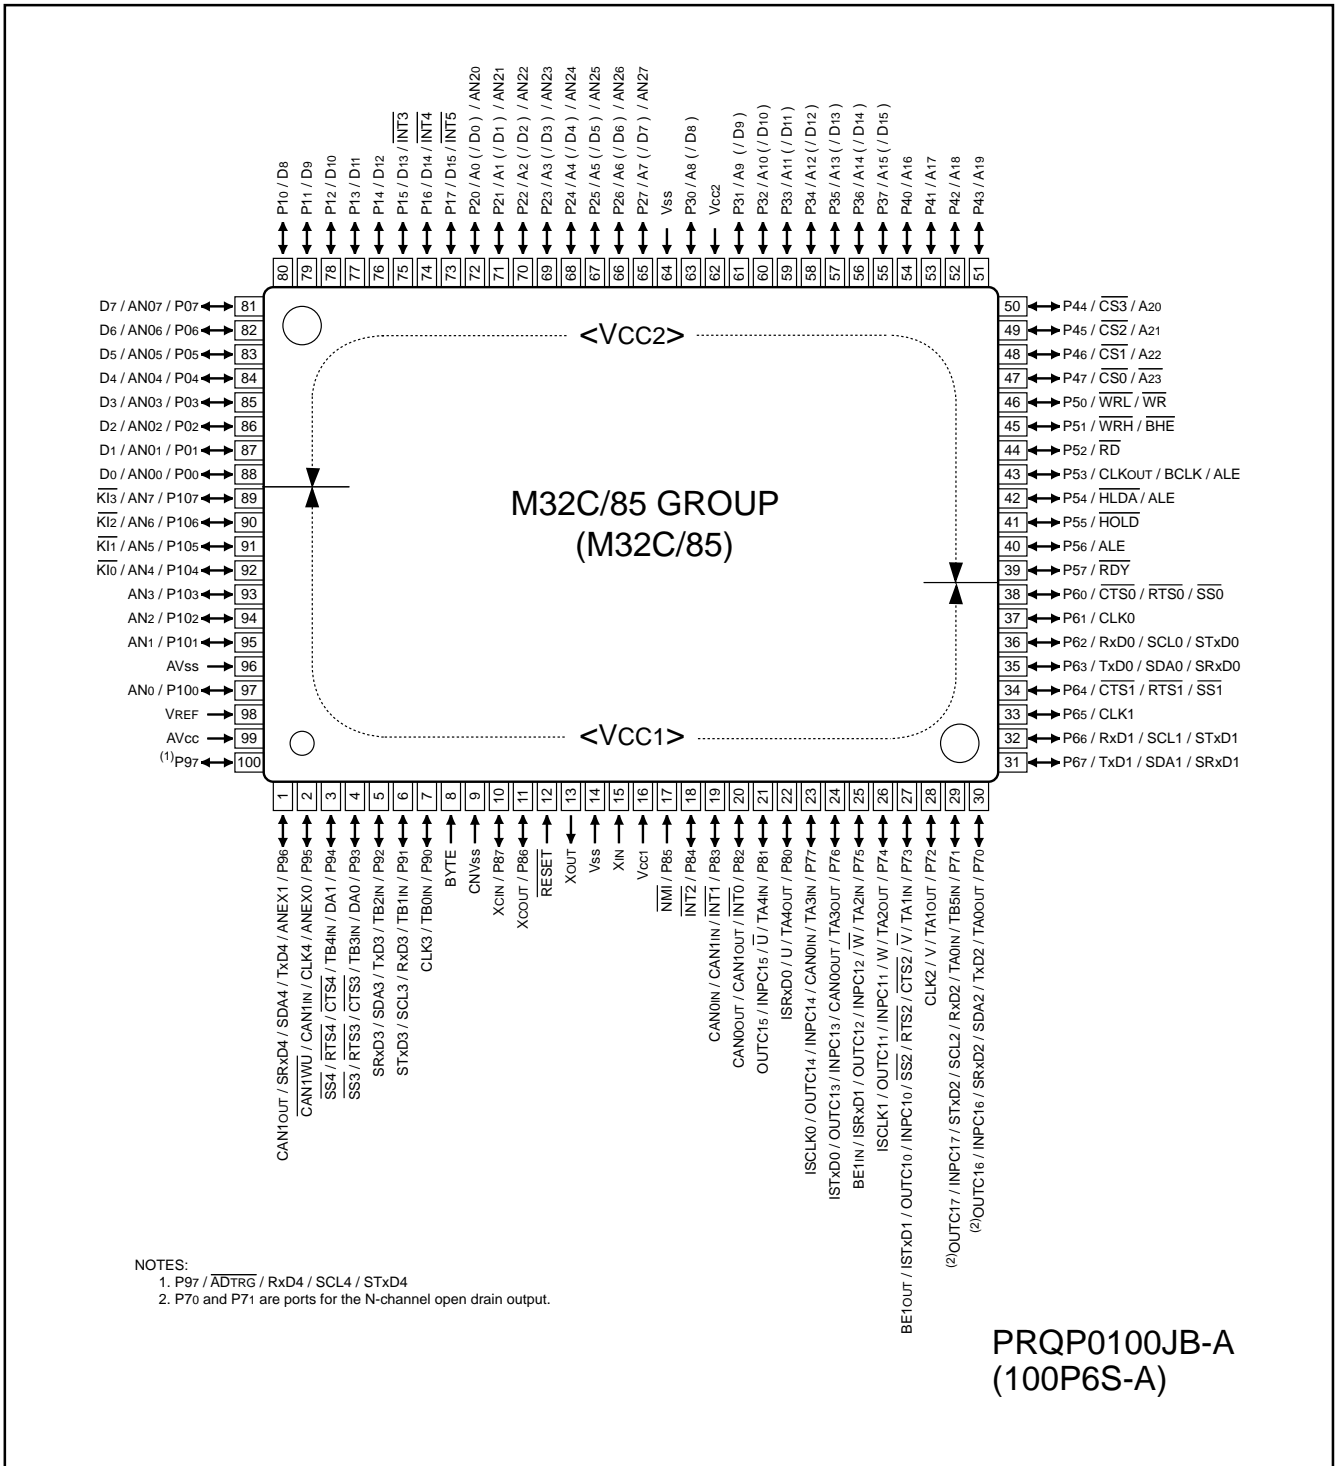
P10 / D8
P11 / D9
P12 / D10
P13 / D11
P14 / D12
P15 / D13 / $\overline{INT3}$
P16 / D14 / $\overline{INT4}$
P17 / D15 / $\overline{INT5}$
P20 / A0 ( / D0 ) / AN20
P21 / A1 ( / D1 ) / AN21
P22 / A2 ( / D2 ) / AN22
P23 / A3 ( / D3 ) / AN23
P24 / A4 ( / D4 ) / AN24
P25 / A5 ( / D5 ) / AN25
P26 / A6 ( / D6 ) / AN26
P27 / A7 ( / D7 ) / AN27
Vss
P30 / A8 ( / D8 )
Vcc2
P31 / A9 ( / D9 )
P32 / A10 ( / D10 )
P33 / A11 ( / D11 )
P34 / A12 ( / D12 )
P35 / A13 ( / D13 )
P36 / A14 ( / D14 )
P37 / A15 ( / D15 )
P40 / A16
P41 / A17
P42 / A18
P43 / A19

80 79 78 77 76 75 74 73 72 71 70 69 68 67 66 65 64 63 62 61 60 59 58 57 56 55 54 53 52 51

D7 / AN07 / P07 81
D6 / AN06 / P06 82
D5 / AN05 / P05 83
D4 / AN04 / P04 84
D3 / AN03 / P03 85
D2 / AN02 / P02 86
D1 / AN01 / P01 87
D0 / AN00 / P00 88
$\overline{KI3}$ / AN7 / P107 89
$\overline{KI2}$ / AN6 / P106 90
$\overline{KI1}$ / AN5 / P105 91
$\overline{KI0}$ / AN4 / P104 92
AN3 / P103 93
AN2 / P102 94
AN1 / P101 95
AVss 96
AN0 / P100 97
VREF 98
AVcc 99
(1)P97 100

<VCC2>

M32C/85 GROUP
(M32C/85)

<VCC1>

50 P44 / $\overline{CS3}$ / A20
49 P45 / $\overline{CS2}$ / A21
48 P46 / $\overline{CS1}$ / A22
47 P47 / $\overline{CS0}$ / $\overline{A23}$
46 P50 / $\overline{WRL}$ / $\overline{WR}$
45 P51 / $\overline{WRH}$ / $\overline{BHE}$
44 P52 / $\overline{RD}$
43 P53 / CLKOUT / BCLK / ALE
42 P54 / $\overline{HLDA}$ / ALE
41 P55 / $\overline{HOLD}$
40 P56 / ALE
39 P57 / $\overline{RDY}$
38 P60 / $\overline{CTS0}$ / $\overline{RTS0}$ / $\overline{SS0}$
37 P61 / CLK0
36 P62 / RxD0 / SCL0 / STxD0
35 P63 / TxD0 / SDA0 / SRxD0
34 P64 / $\overline{CTS1}$ / $\overline{RTS1}$ / $\overline{SS1}$
33 P65 / CLK1
32 P66 / RxD1 / SCL1 / STxD1
31 P67 / TxD1 / SDA1 / SRxD1

1 2 3 4 5 6 7 8 9 10 11 12 13 14 15 16 17 18 19 20 21 22 23 24 25 26 27 28 29 30

CAN1OUT / SRxD4 / SDA4 / TxD4 / ANEX1 / P96
$\overline{CAN1WU}$ / CAN1IN / CLK4 / ANEX0 / P95
$\overline{SS4}$ / $\overline{RTS4}$ / $\overline{CTS4}$ / TB4IN / DA1 / P94
$\overline{SS3}$ / $\overline{RTS3}$ / $\overline{CTS3}$ / TB3IN / DA0 / P93
SRxD3 / SDA3 / TxD3 / TB2IN / P92
STxD3 / SCL3 / RxD3 / TB1IN / P91
CLK3 / TB0IN / P90
BYTE
CNVss
XCIN / P87
XCOUT / P86
$\overline{RESET}$
XOUT
Vss
XIN
Vcc1
$\overline{NMI}$ / P85
$\overline{INT2}$ / P84
CAN0IN / CAN1IN / $\overline{INT1}$ / P83
CAN0OUT / CAN1OUT / $\overline{INT0}$ / P82
OUTC15 / INPC15 / $\overline{U}$ / TA4IN / P81
ISRxD0 / U / TA4OUT / P80
ISCLK0 / OUTC14 / INPC14 / CAN0IN / TA3IN / P77
ISTxD0 / OUTC13 / INPC13 / CAN0OUT / TA3OUT / P76
BE1IN / ISRxD1 / OUTC12 / INPC12 / $\overline{W}$ / TA2IN / P75
ISCLK1 / OUTC11 / INPC11 / W / TA2OUT / P74
BE1OUT / ISTxD1 / OUTC10 / INPC10 / $\overline{SS2}$ / $\overline{RTS2}$ / $\overline{CTS2}$ / $\overline{V}$ / TA1IN / P73
CLK2 / V / TA1OUT / P72
(2)OUTC17 / INPC17 / STxD2 / SCL2 / RxD2 / TA0IN / TB5IN / P71
(2)OUTC16 / INPC16 / SRxD2 / SDA2 / TxD2 / TA0OUT / P70

NOTES:
1. P97 / $\overline{ADTRG}$ / RxD4 / SCL4 / STxD4
2. P70 and P71 are ports for the N-channel open drain output.

PRQP0100JB-A
(100P6S-A)